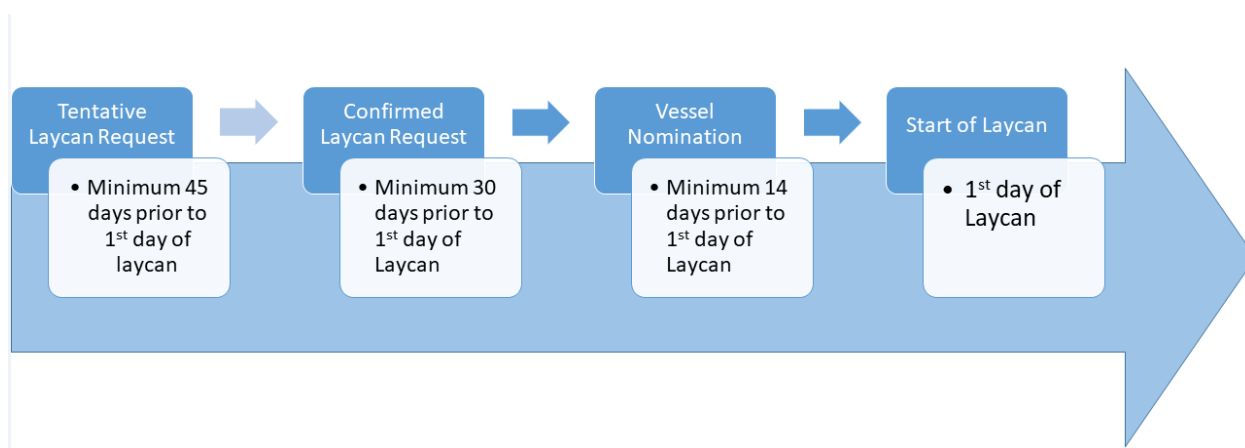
Tentative Laycan Request

• Minimum 45 days prior to $1^{st}$ day of laycan

Confirmed Laycan Request

• Minimum 30 days prior to $1^{st}$ day of Laycan

Vessel Nomination

• Minimum 14 days prior to $1^{st}$ day of Laycan

Start of Laycan

• $1^{st}$ day of Laycan